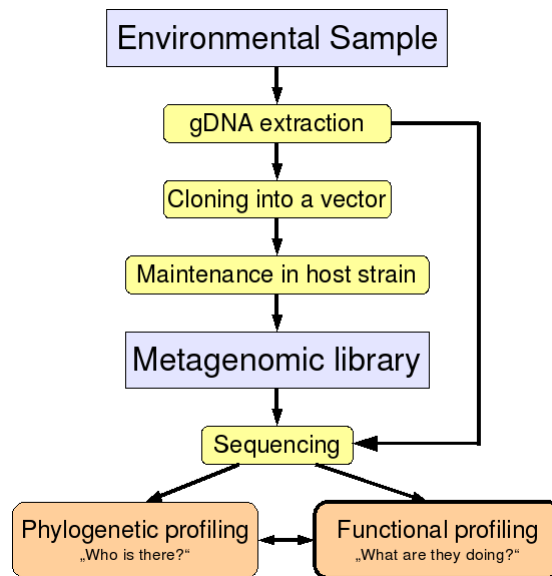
Environmental Sample

gDNA extraction

Cloning into a vector

Maintenance in host strain

Metagenomic library

Sequencing

Phylogenetic profiling
„Who is there?“

Functional profiling
„What are they doing?“